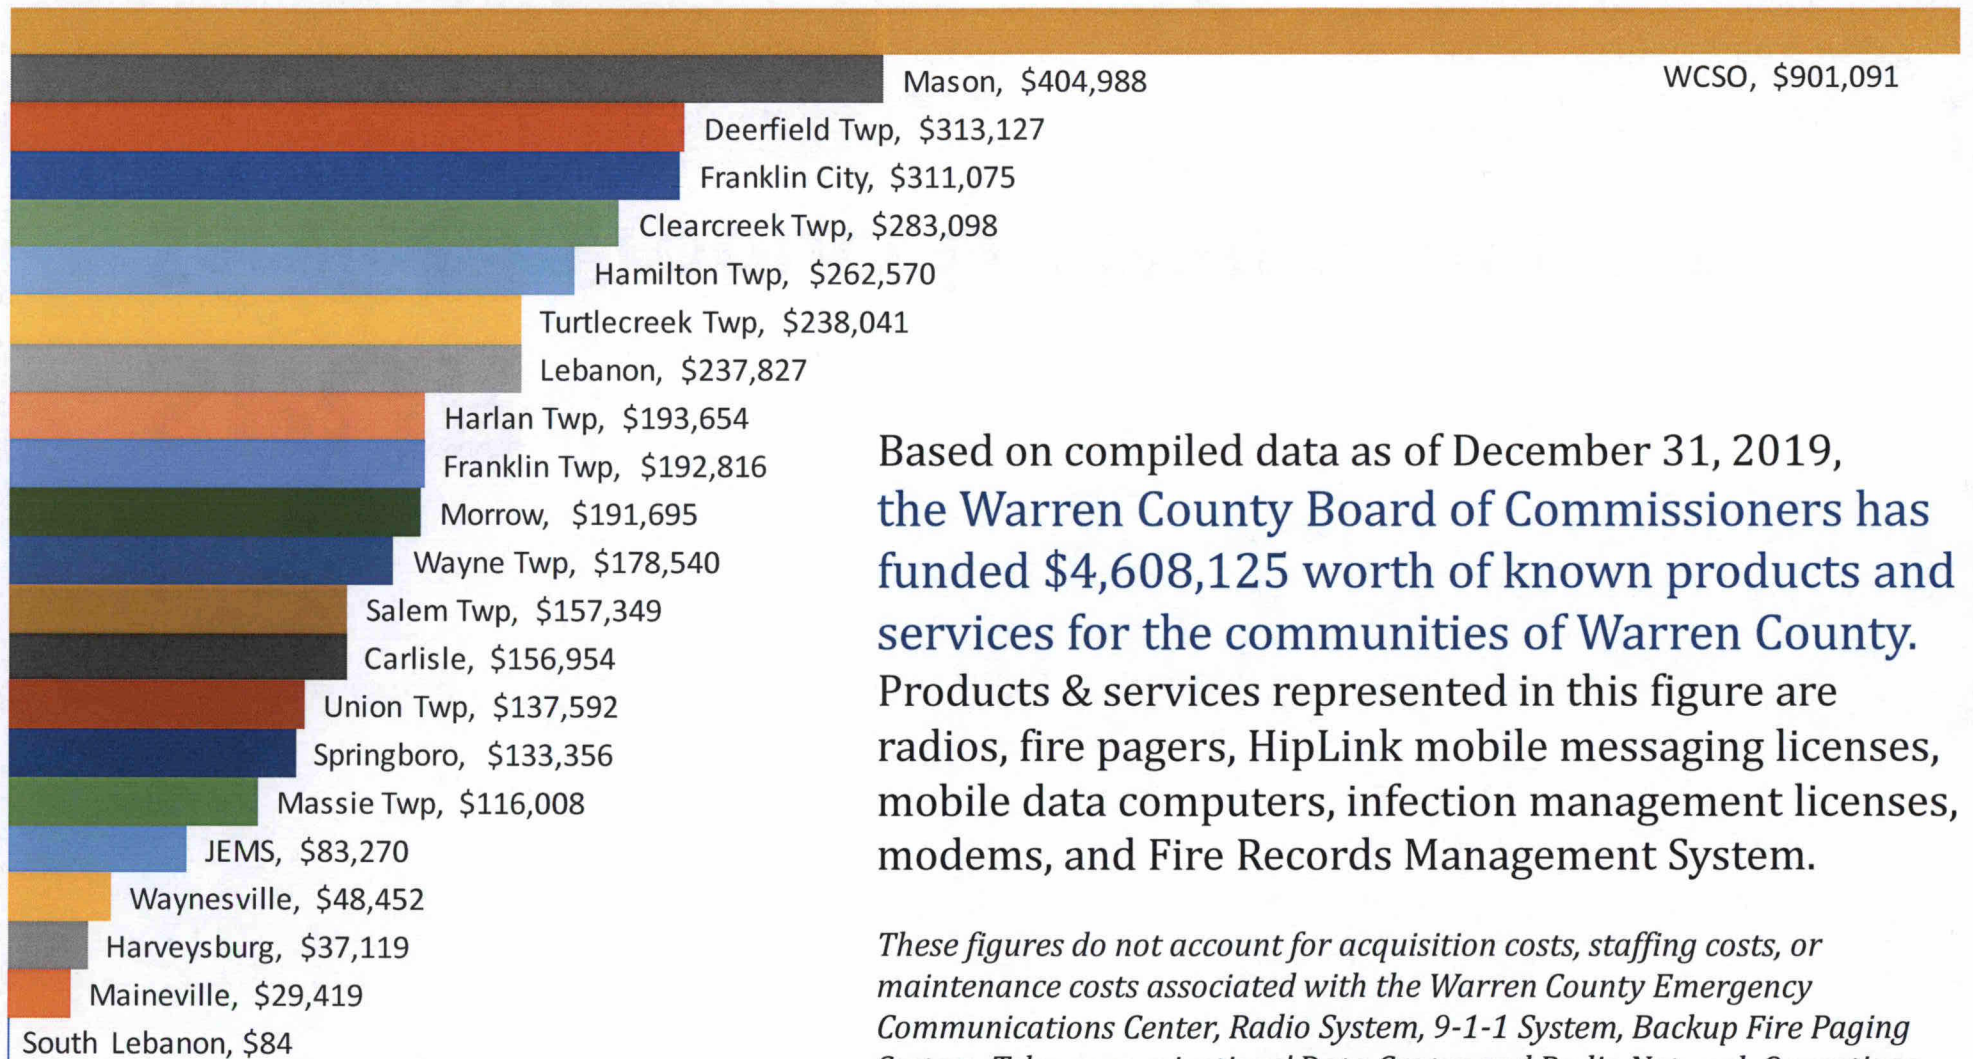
WCSO, \$901,091

Mason, \$404,988

Deerfield Twp, \$313,127

Franklin City, \$311,075

Clearcreek Twp, \$283,098

Hamilton Twp, \$262,570

Turtlecreek Twp, \$238,041

Lebanon, \$237,827

Harlan Twp, \$193,654

Franklin Twp, \$192,816

Morrow, \$191,695

Wayne Twp, \$178,540

Salem Twp, \$157,349

Carlisle, \$156,954

Union Twp, \$137,592

Springboro, \$133,356

Massie Twp, \$116,008

JEMS, \$83,270

Waynesville, \$48,452

Harveysburg, \$37,119

Maineville, \$29,419

South Lebanon, \$84

Based on compiled data as of December 31, 2019, the Warren County Board of Commissioners has funded \$4,608,125 worth of known products and services for the communities of Warren County. Products & services represented in this figure are radios, fire pagers, HipLink mobile messaging licenses, mobile data computers, infection management licenses, modems, and Fire Records Management System.

These figures do not account for acquisition costs, staffing costs, or maintenance costs associated with the Warren County Emergency Communications Center, Radio System, 9-1-1 System, Backup Fire Paging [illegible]